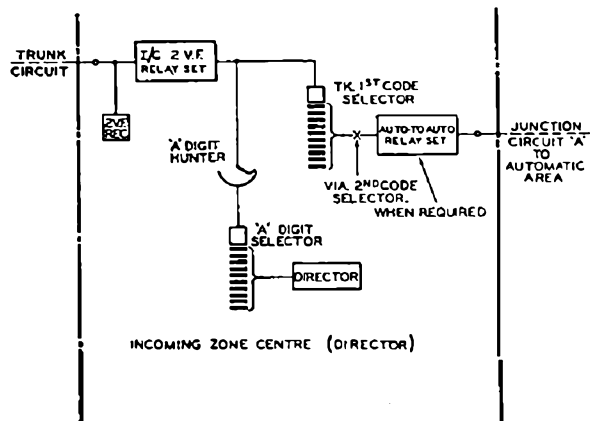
TRUNK CIRCUIT

I/C 2 V.F. RELAY SET

2V.F. REC

TK. $1^{ST}$ CODE SELECTOR

'A' DIGIT HUNTER

AUTO-TO AUTO RELAY SET

JUNCTION CIRCUIT 'A' TO AUTOMATIC AREA

VIA $2^{ND}$ CODE SELECTOR. WHEN REQUIRED

'A' DIGIT SELECTOR

DIRECTOR

INCOMING ZONE CENTRE (DIRECTOR)